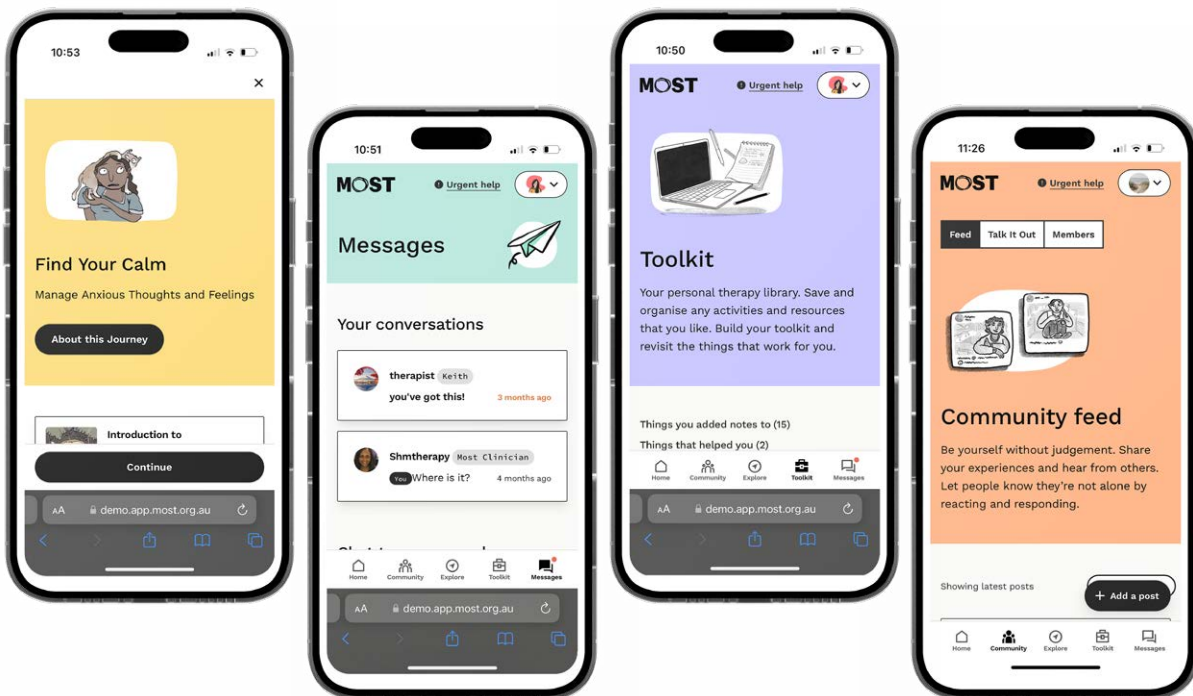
10:53

×

Find Your Calm

Manage Anxious Thoughts and Feelings

About this Journey

Introduction to

Continue

AA demo.app.most.org.au

10:51

MOST Urgent help

Messages

Your conversations

therapist Keith
you've got this! 3 months ago

Shmtherapy Most Clinician
You Where is it? 4 months ago

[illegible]

Home Community Explore Toolkit Messages

AA demo.app.most.org.au

10:50

MOST Urgent help

Toolkit

Your personal therapy library. Save and organise any activities and resources that you like. Build your toolkit and revisit the things that work for you.

Things you added notes to (15)

Things that helped you (2)

Home Community Explore Toolkit Messages

AA demo.app.most.org.au

11:26

MOST Urgent help

Feed Talk It Out Members

Community feed

Be yourself without judgement. Share your experiences and hear from others. Let people know they're not alone by reacting and responding.

Showing latest posts

+ Add a post

Home Community Explore Toolkit Messages